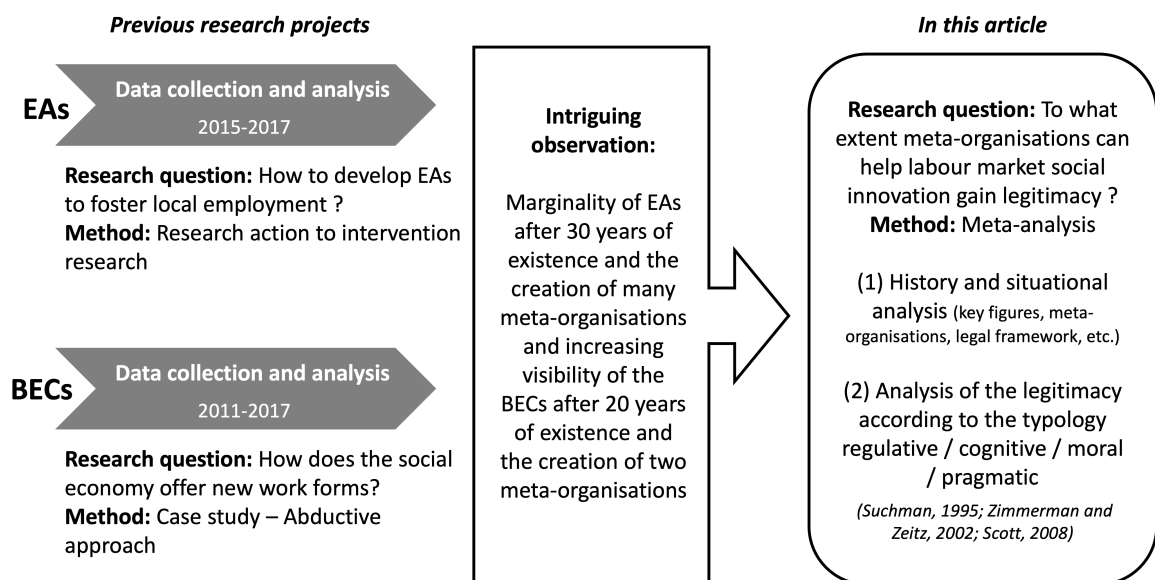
Previous research projects

EAs

Data collection and analysis

2015-2017

Research question: How to develop EAs to foster local employment ?
Method: Research action to intervention research

BECs

Data collection and analysis

2011-2017

Research question: How does the social economy offer new work forms?
Method: Case study – Abductive approach

Intriguing observation:

Marginality of EAs after 30 years of existence and the creation of many meta-organisations and increasing visibility of the BECs after 20 years of existence and the creation of two meta-organisations

In this article

Research question: To what extent meta-organisations can help labour market social innovation gain legitimacy ?
Method: Meta-analysis

(1) History and situational analysis (key figures, meta-organisations, legal framework, etc.)

(2) Analysis of the legitimacy according to the typology regulative / cognitive / moral / pragmatic

(Suchman, 1995; Zimmerman and Zeitz, 2002; Scott, 2008)